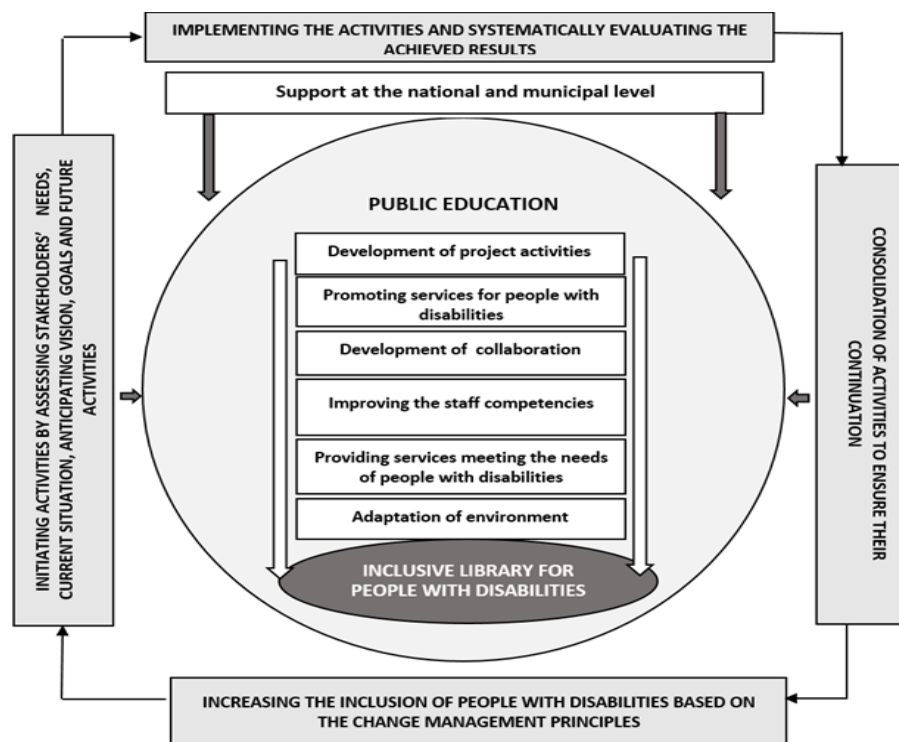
IMPLEMENTING THE ACTIVITIES AND SYSTEMATICALLY EVALUATING THE ACHIEVED RESULTS

Support at the national and municipal level

INITIATING ACTIVITIES BY ASSESSING STAKEHOLDERS' NEEDS, CURRENT SITUATION, ANTICIPATING VISION, GOALS AND FUTURE ACTIVITIES

PUBLIC EDUCATION

Development of project activities

Promoting services for people with disabilities

Development of collaboration

Improving the staff competencies

Providing services meeting the needs of people with disabilities

Adaptation of environment

INCLUSIVE LIBRARY FOR PEOPLE WITH DISABILITIES

CONSOLIDATION OF ACTIVITIES TO ENSURE THEIR CONTINUATION

INCREASING THE INCLUSION OF PEOPLE WITH DISABILITIES BASED ON THE CHANGE MANAGEMENT PRINCIPLES